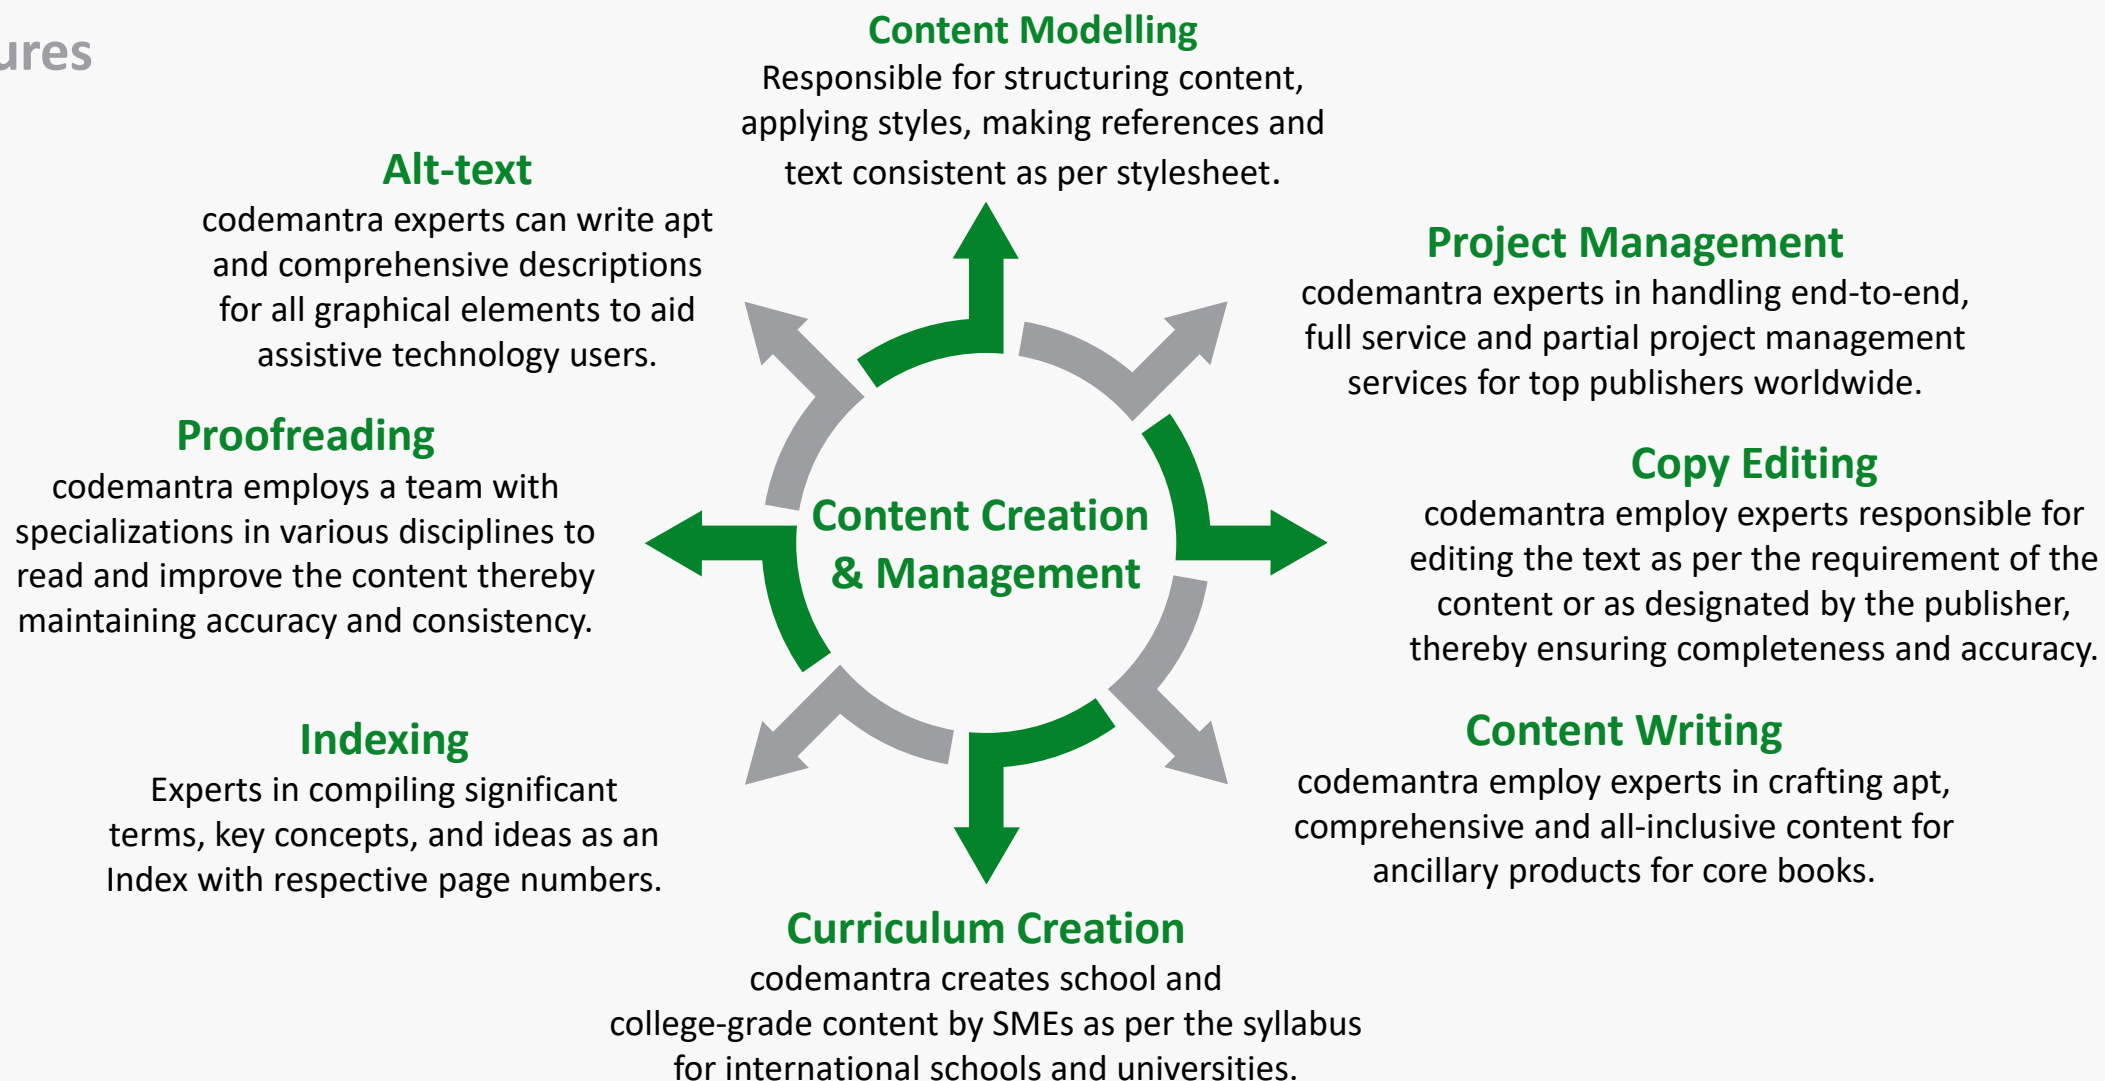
ures

Content Modelling
Responsible for structuring content, applying styles, making references and text consistent as per stylesheet.

Alt-text
codemantra experts can write apt and comprehensive descriptions for all graphical elements to aid assistive technology users.

Project Management
codemantra experts in handling end-to-end, full service and partial project management services for top publishers worldwide.

Proofreading
codemantra employs a team with specializations in various disciplines to read and improve the content thereby maintaining accuracy and consistency.

Content Creation & Management

Copy Editing
codemantra employ experts responsible for editing the text as per the requirement of the content or as designated by the publisher, thereby ensuring completeness and accuracy.

Indexing
Experts in compiling significant terms, key concepts, and ideas as an Index with respective page numbers.

Content Writing
codemantra employ experts in crafting apt, comprehensive and all-inclusive content for ancillary products for core books.

Curriculum Creation
codemantra creates school and college-grade content by SMEs as per the syllabus for international schools and universities.